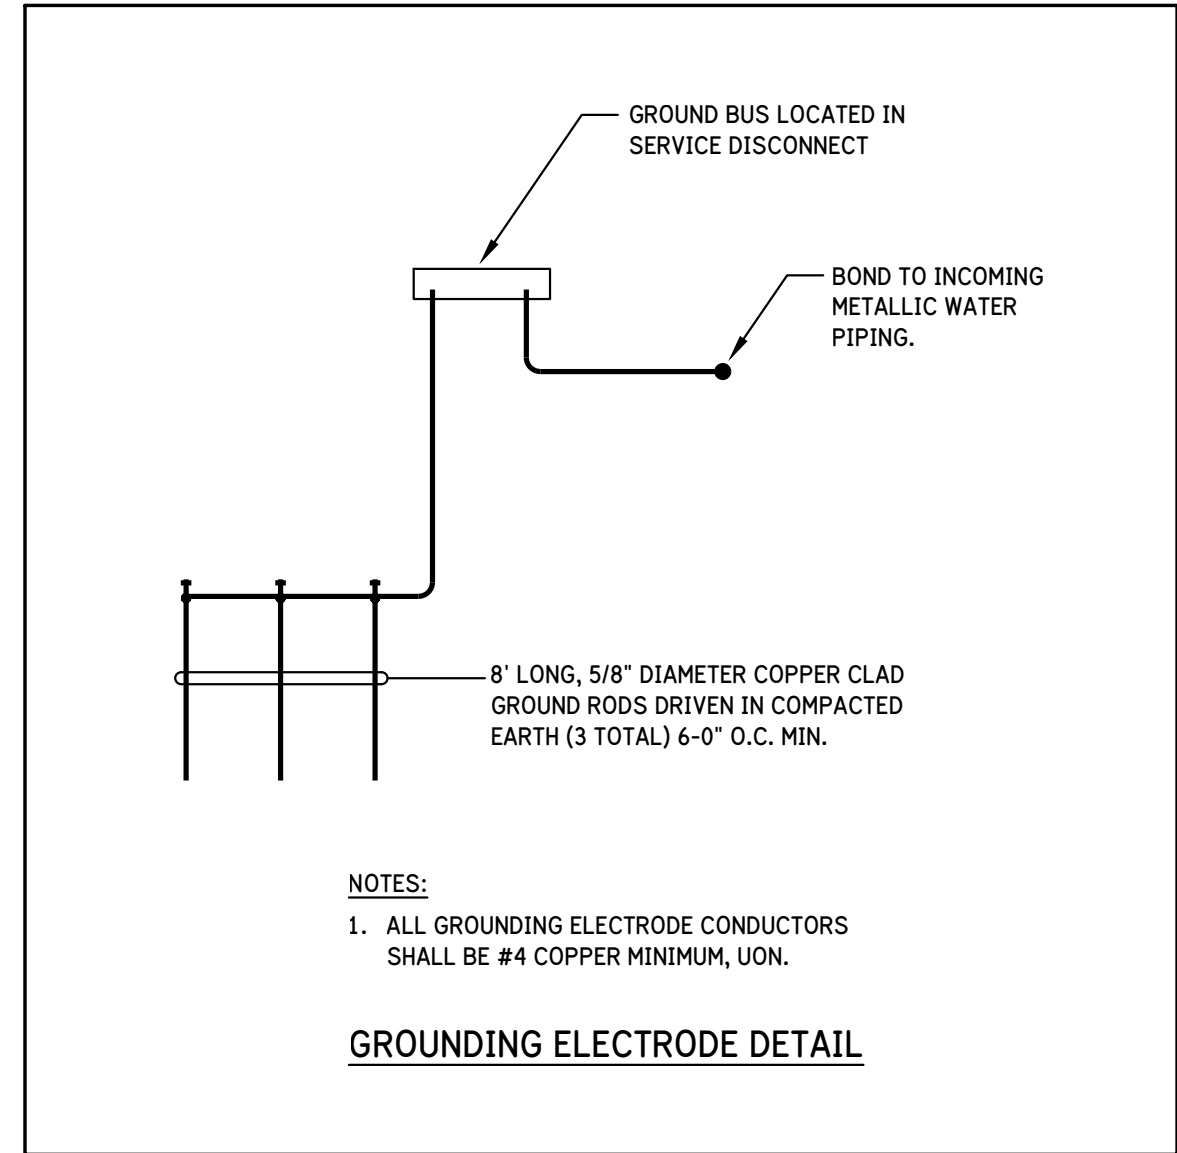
GROUND BUS LOCATED IN SERVICE DISCONNECT

BOND TO INCOMING METALLIC WATER PIPING.

8' LONG, 5/8" DIAMETER COPPER CLAD GROUND RODS DRIVEN IN COMPACTED EARTH (3 TOTAL) 6-0" O.C. MIN.

NOTES:

1. ALL GROUNDING ELECTRODE CONDUCTORS SHALL BE #4 COPPER MINIMUM, UON.

GROUNDING ELECTRODE DETAIL